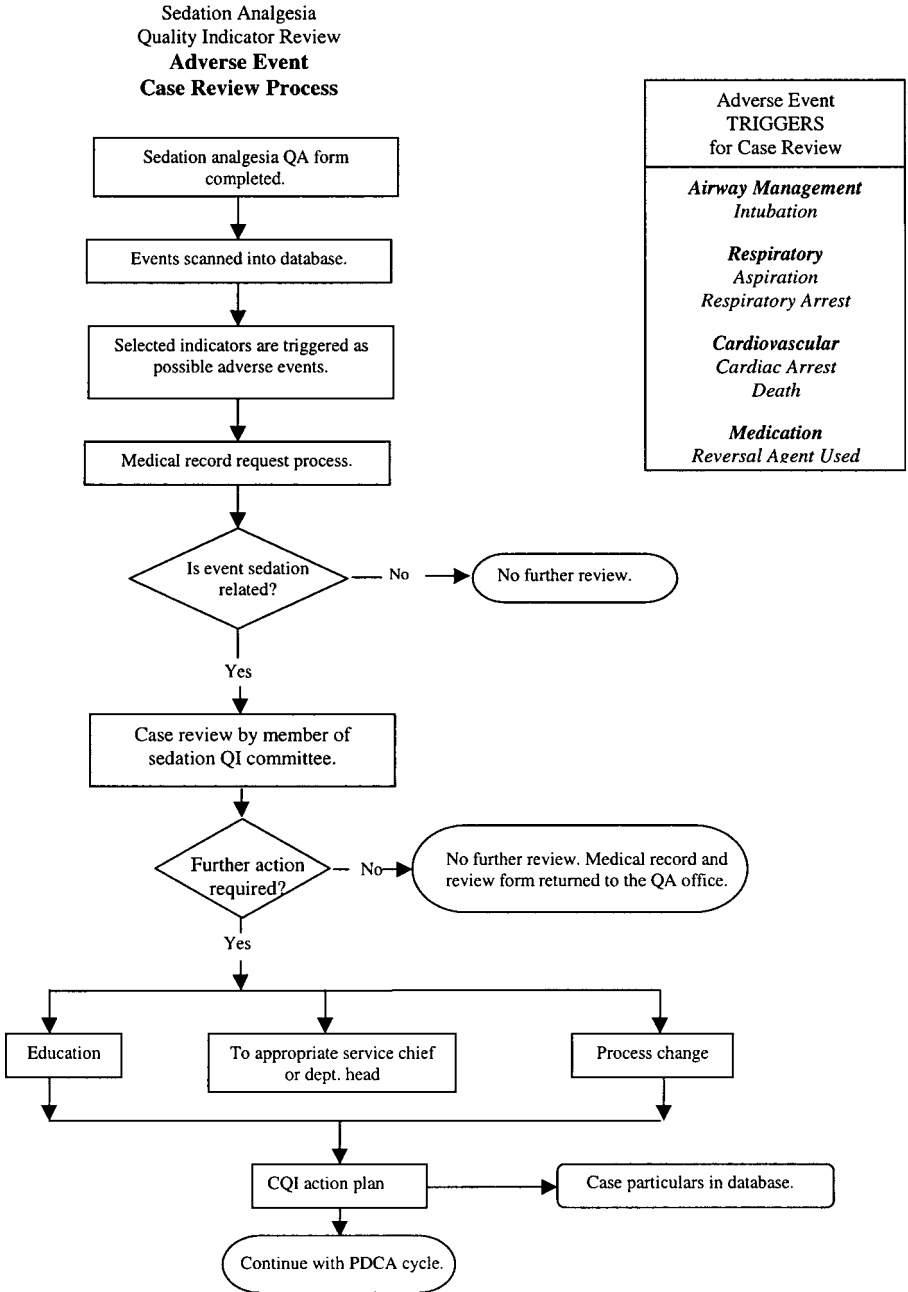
Sedation Analgesia
Quality Indicator Review
**Adverse Event**
**Case Review Process**

Adverse Event
TRIGGERS
for Case Review

***Airway Management***
*Intubation*

***Respiratory***
*Aspiration*
*Respiratory Arrest*

***Cardiovascular***
*Cardiac Arrest*
*Death*

***Medication***
*Reversal Agent Used*

Sedation analgesia QA form completed.

Events scanned into database.

Selected indicators are triggered as possible adverse events.

Medical record request process.

Is event sedation related?

No

No further review.

Yes

Case review by member of sedation QI committee.

Further action required?

No

No further review. Medical record and review form returned to the QA office.

Yes

Education

To appropriate service chief or dept. head

Process change

CQI action plan

Case particulars in database.

Continue with PDCA cycle.